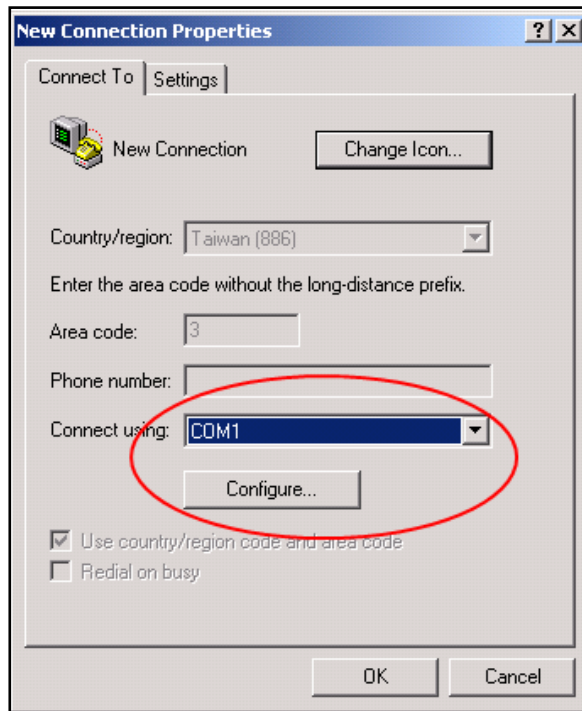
New Connection Properties

?
X

Connect To
Settings

New Connection

Change Icon...

Country/region:
Taiwan (886)

Enter the area code without the long-distance prefix.

Area code:
3

Phone number:

Connect using:
COM1

Configure...

Use country/region code and area code

Redial on busy

OK
Cancel